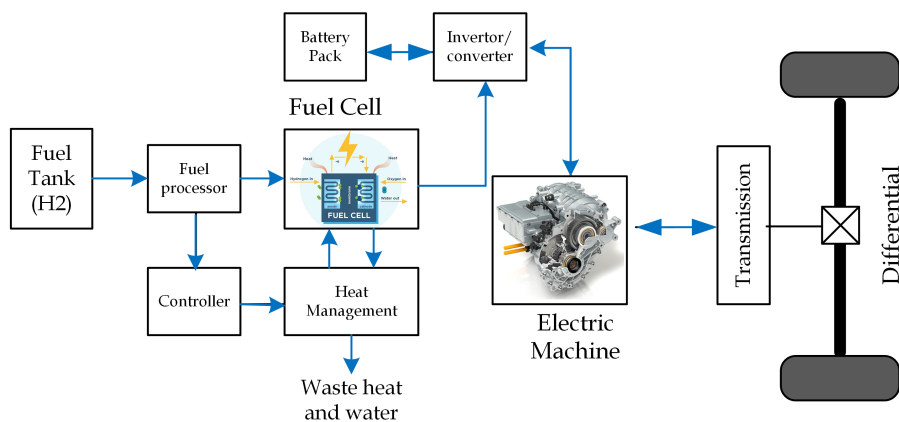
Battery Pack

Invertor/ converter

Fuel Cell

Fuel Tank (H2)

Fuel processor

Heat

Heat

Hydrogen in

Oxygen in

Water out

FUEL CELL

Controller

Heat Management

Waste heat and water

Electric Machine

Transmission

Differential